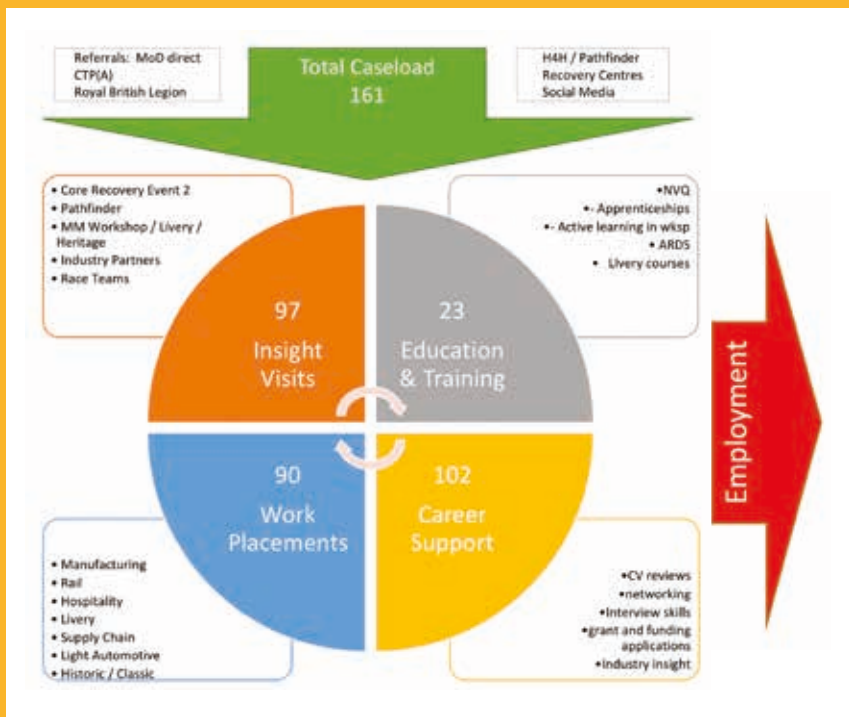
Referrals: MoD direct
CTP(A)
Royal British Legion

Total Caseload
161

H4H / Pathfinder
Recovery Centres
Social Media

• Core Recovery Event 2
• Pathfinder
• MM Workshop / Livery / Heritage
• Industry Partners
• Race Teams

•NVQ
•- Apprenticeships
•- Active learning in wksp
• ARDS
• Livery courses

97
Insight Visits

23
Education & Training

90
Work Placements

102
Career Support

Employment

• Manufacturing
• Rail
• Hospitality
• Livery
• Supply Chain
• Light Automotive
• Historic / Classic

•CV reviews
•networking
•Interview skills
•grant and funding applications
•Industry insight